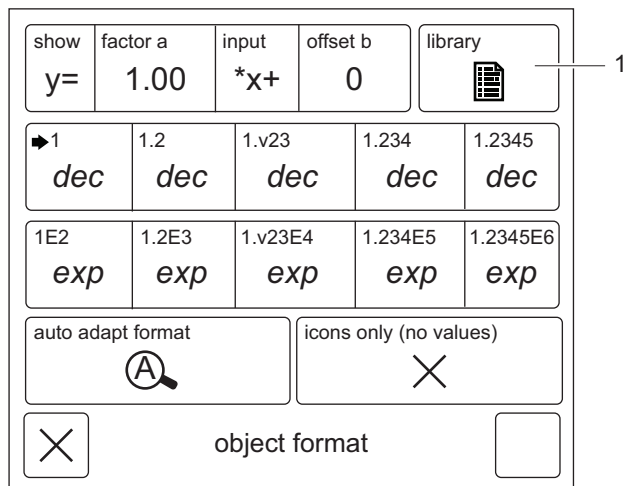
| show | factor a | input | offset b |
|---|---|---|---|
| y= | 1.00 | *x+ | 0 |

library

1

| 1 | 1.2 | 1.v23 | 1.234 | 1.2345 |
|---|---|---|---|---|
| dec | dec | dec | dec | dec |

| 1E2 | 1.2E3 | 1.v23E4 | 1.234E5 | 1.2345E6 |
|---|---|---|---|---|
| exp | exp | exp | exp | exp |

auto adapt format

icons only (no values)

object format